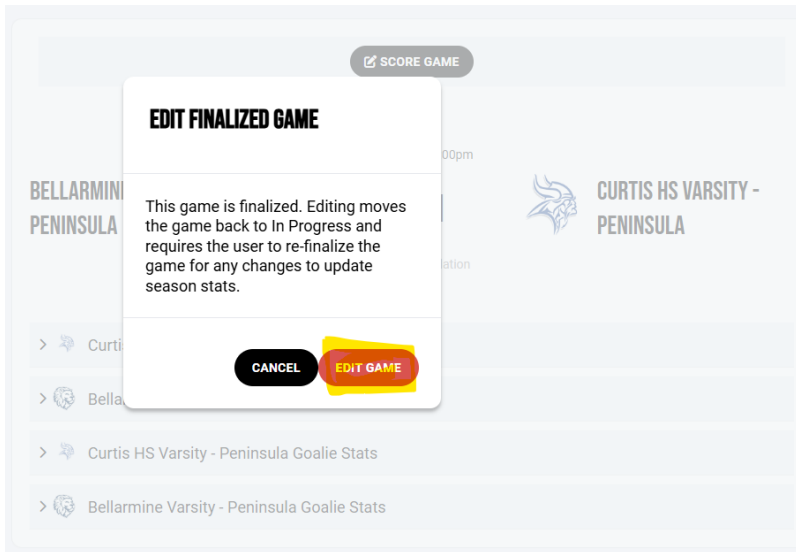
SCORE GAME

EDIT FINALIZED GAME

This game is finalized. Editing moves the game back to In Progress and requires the user to re-finalize the game for any changes to update season stats.

CANCEL

EDIT GAME

BELLARMINE
PENINSULA

00pm

CURTIS HS VARSITY - PENINSULA

lation

Curti

Bella

Curtis HS Varsity - Peninsula Goalie Stats

Bellarmine Varsity - Peninsula Goalie Stats